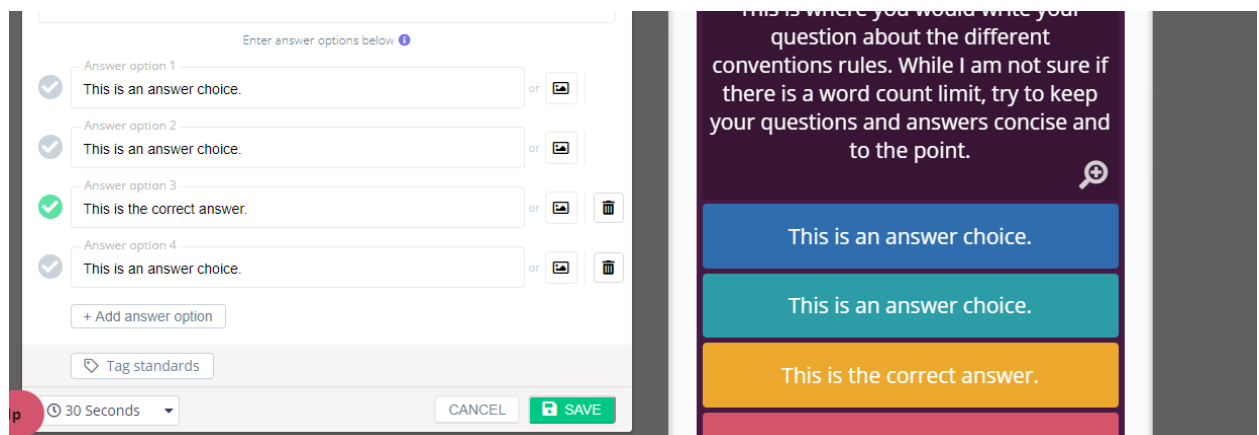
Enter answer options below

Answer option 1
This is an answer choice.
or

Answer option 2
This is an answer choice.
or

Answer option 3
This is the correct answer.
or

Answer option 4
This is an answer choice.
or

+ Add answer option

Tag standards

lp

30 Seconds

CANCEL

SAVE

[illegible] question about the different conventions rules. While I am not sure if there is a word count limit, try to keep your questions and answers concise and to the point.

This is an answer choice.

This is an answer choice.

This is the correct answer.